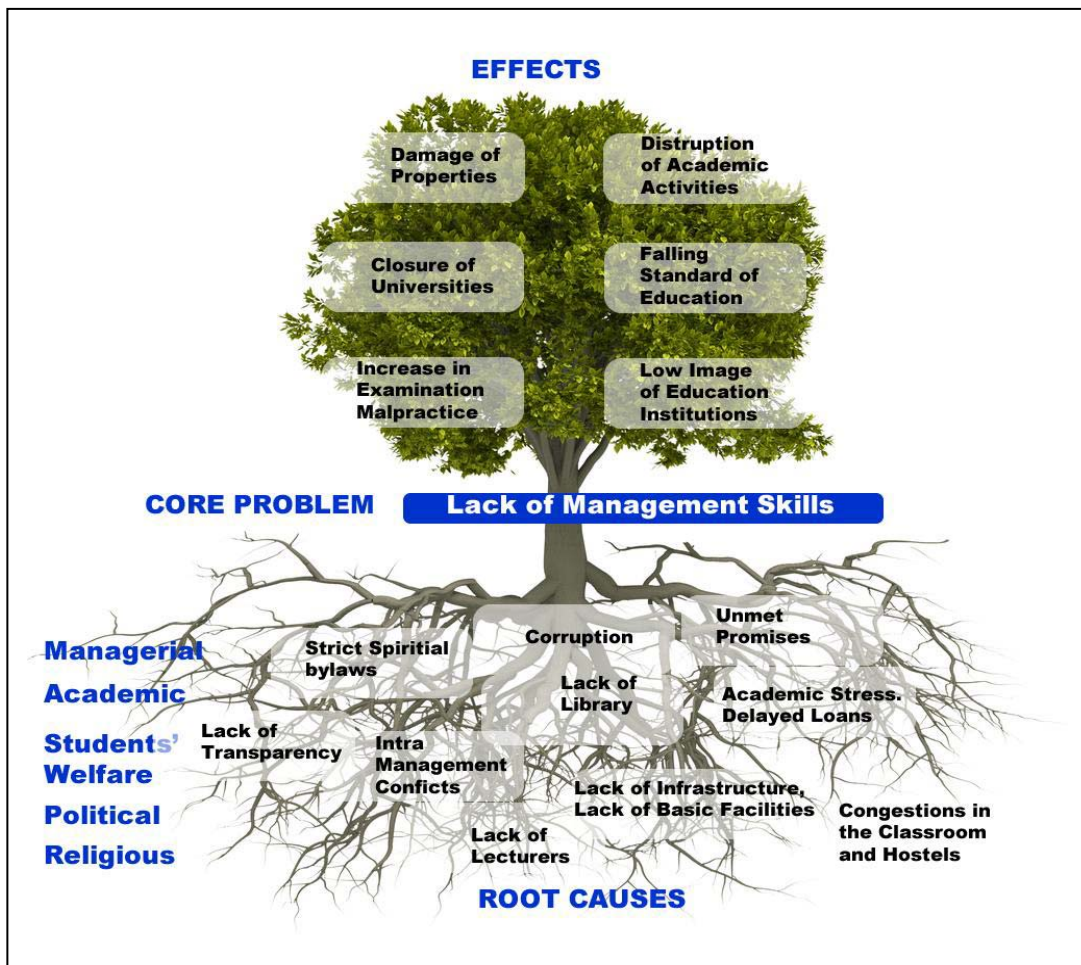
EFFECTS

Damage of Properties

Distruption of Academic Activities

Closure of Universities

Falling Standard of Education

Increase in Examination Malpractice

Low Image of Education Institutions

CORE PROBLEM

Lack of Management Skills

Managerial

Academic

Students' Welfare

Political

Religious

Strict Spiritial bylaws

Corruption

Unmet Promises

Lack of Library

Academic Stress. Delayed Loans

Lack of Transparency

Intra Management Conficts

Lack of Infrastructure, Lack of Basic Facilities

Congestions in the Classroom and Hostels

Lack of Lecturers

ROOT CAUSES